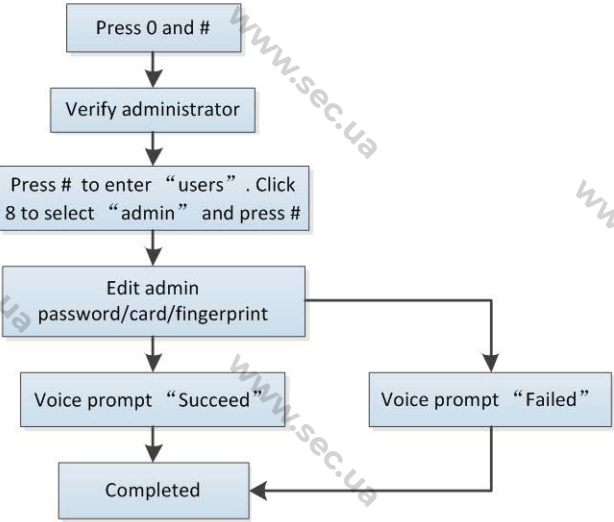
Press 0 and #

www.sec.ua

Verify administrator

Press # to enter “users”. Click 8 to select “admin” and press #

www.

Edit admin password/card/fingerprint

ua

www.sec.ua

Voice prompt “Succeed”

Voice prompt “Failed”

Completed